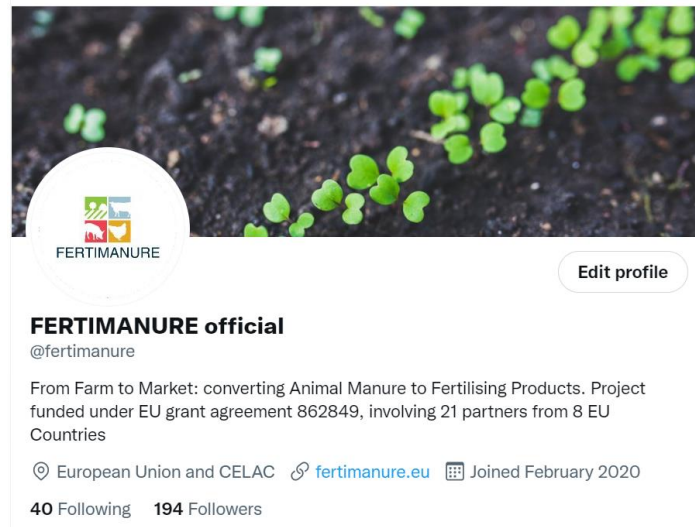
FERTIMANURE

Edit profile

FERTIMANURE official
@fertimanure

From Farm to Market: converting Animal Manure to Fertilising Products. Project funded under EU grant agreement 862849, involving 21 partners from 8 EU Countries

European Union and CELAC fertimanure.eu Joined February 2020

40 Following 194 Followers